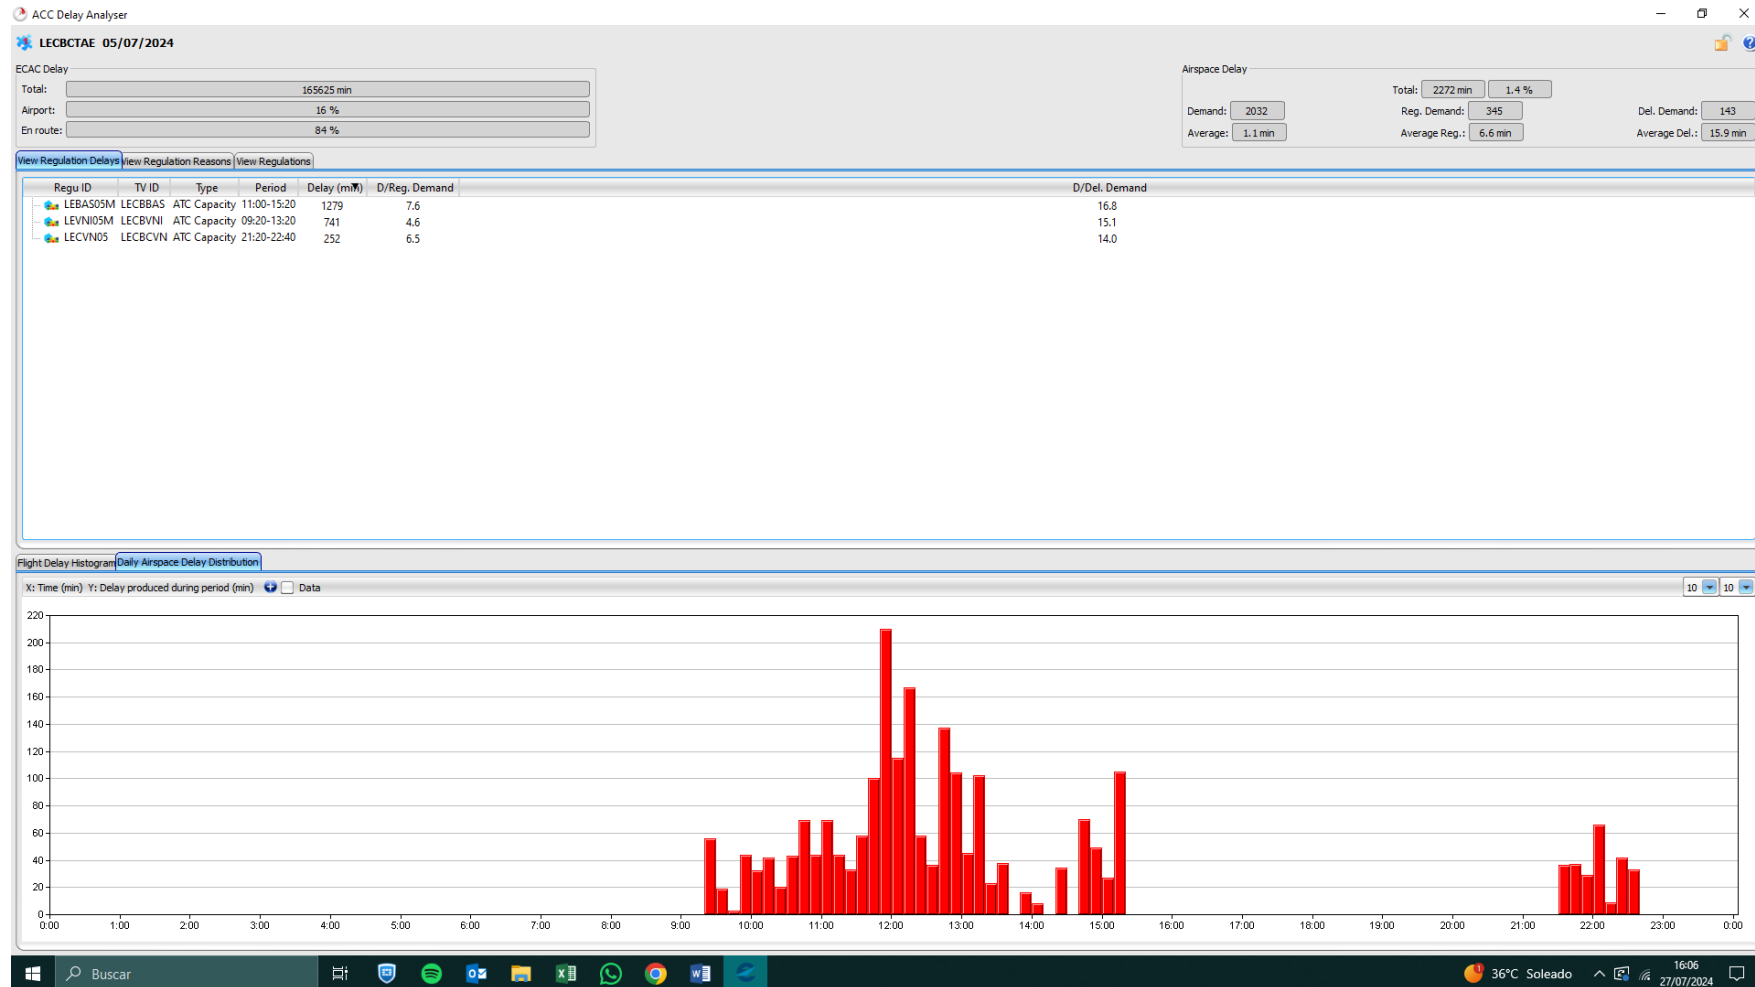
ACC Delay Analyser

LECBCTAE 05/07/2024

ECAC Delay
Total: 165625 min
Airport: 16 %
En route: 84 %

Airspace Delay
Total: 2272 min 1.4 %
Demand: 2032 Reg. Demand: 345 Del. Demand: 143
Average: 1.1 min Average Reg.: 6.6 min Average Del.: 15.9 min

View Regulation Delays | View Regulation Reasons | View Regulations

| Regu ID | TV ID | Type | Period | Delay (min) | D/Reg. Demand | D/Del. Demand |
|---|---|---|---|---|---|---|
| LEBAS05M | LECBBAS | ATC Capacity | 11:00-15:20 | 1279 | 7.6 | 16.8 |
| LEVNI05M | LECBVNI | ATC Capacity | 09:20-13:20 | 741 | 4.6 | 15.1 |
| LECVN05 | LECBCVN | ATC Capacity | 21:20-22:40 | 252 | 6.5 | 14.0 |

Flight Delay Histogram | Daily Airspace Delay Distribution

X: Time (min) Y: Delay produced during period (min) Data 10 10

220 200 180 160 140 120 100 80 60 40 20 0

0:00 1:00 2:00 3:00 4:00 5:00 6:00 7:00 8:00 9:00 10:00 11:00 12:00 13:00 14:00 15:00 16:00 17:00 18:00 19:00 20:00 21:00 22:00 23:00 0:00

Buscar 36°C Soleado 16:06 27/07/2024